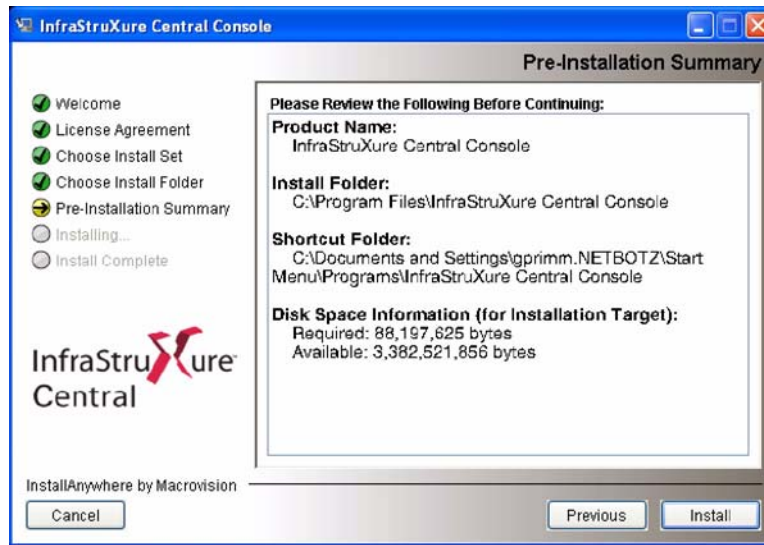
InfraStruXure Central Console

Pre-Installation Summary

Welcome
License Agreement
Choose Install Set
Choose Install Folder
Pre-Installation Summary
Installing...
Install Complete

InfraStruXure Central

Please Review the Following Before Continuing:

Product Name:
InfraStruXure Central Console

Install Folder:
C:\Program Files\InfraStruXure Central Console

Shortcut Folder:
C:\Documents and Settings\gprimm.NETBOTZ\Start Menu\Programs\InfraStruXure Central Console

Disk Space Information (for Installation Target):
Required: 88,197,625 bytes
Available: 3,382,521,856 bytes

InstallAnywhere by Macrovision

Cancel

Previous

Install